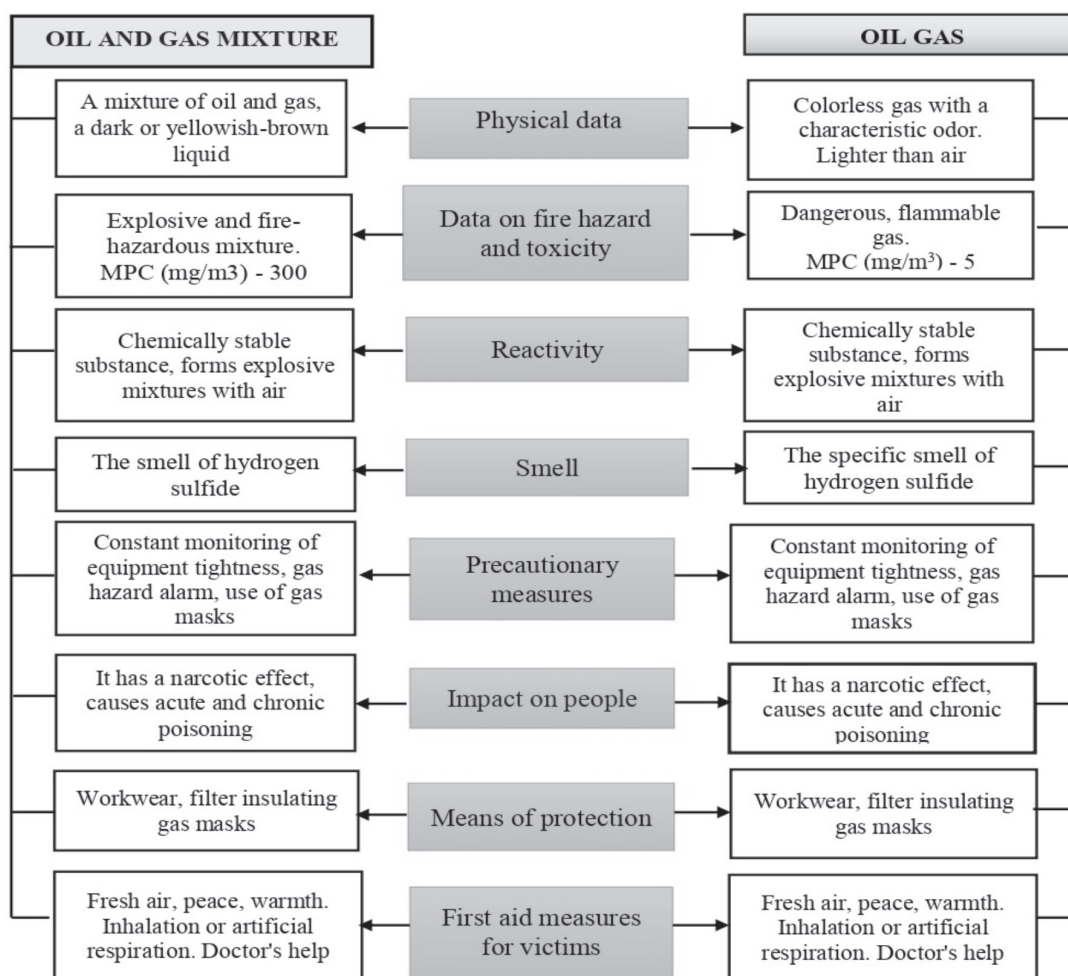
OIL AND GAS MIXTURE

OIL GAS

A mixture of oil and gas, a dark or yellowish-brown liquid

Physical data

Colorless gas with a characteristic odor. Lighter than air

Explosive and fire-hazardous mixture. MPC (mg/m3) - 300

Data on fire hazard and toxicity

Dangerous, flammable gas. MPC (mg/m³) - 5

Chemically stable substance, forms explosive mixtures with air

Reactivity

Chemically stable substance, forms explosive mixtures with air

The smell of hydrogen sulfide

Smell

The specific smell of hydrogen sulfide

Constant monitoring of equipment tightness, gas hazard alarm, use of gas masks

Precautionary measures

Constant monitoring of equipment tightness, gas hazard alarm, use of gas masks

It has a narcotic effect, causes acute and chronic poisoning

Impact on people

It has a narcotic effect, causes acute and chronic poisoning

Workwear, filter insulating gas masks

Means of protection

Workwear, filter insulating gas masks

Fresh air, peace, warmth. Inhalation or artificial respiration. Doctor's help

First aid measures for victims

Fresh air, peace, warmth. Inhalation or artificial respiration. Doctor's help